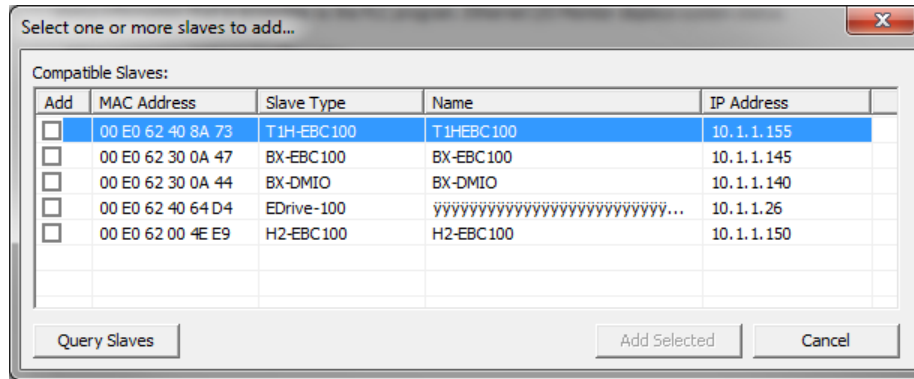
Select one or more slaves to add...

Compatible Slaves:

| Add | MAC Address | Slave Type | Name | IP Address |
|---|---|---|---|---|
| ☐ | 00 E0 62 40 8A 73 | T1H-EBC100 | T1HEBC100 | 10.1.1.155 |
| ☐ | 00 E0 62 30 0A 47 | BX-EBC100 | BX-EBC100 | 10.1.1.145 |
| ☐ | 00 E0 62 30 0A 44 | BX-DMIO | BX-DMIO | 10.1.1.140 |
| ☐ | 00 E0 62 40 64 D4 | EDrive-100 | ÿÿÿÿÿÿÿÿÿÿÿÿÿÿÿÿÿÿÿÿÿÿÿÿÿÿÿ... | 10.1.1.26 |
| ☐ | 00 E0 62 00 4E E9 | H2-EBC100 | H2-EBC100 | 10.1.1.150 |

Query Slaves

Add Selected

Cancel